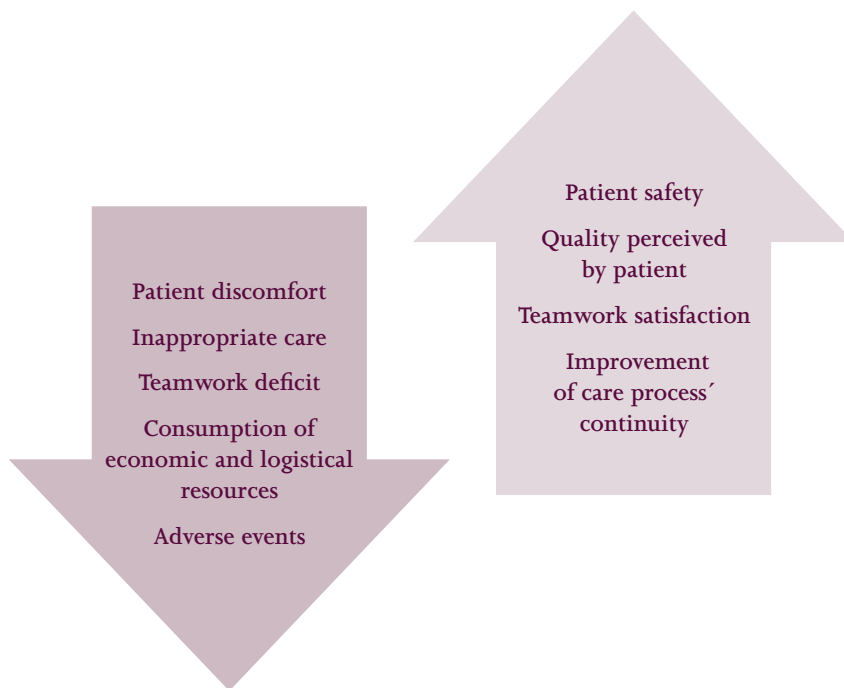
Patient discomfort

Inappropriate care

Teamwork deficit

Consumption of economic and logistical resources

Adverse events

Patient safety

Quality perceived by patient

Teamwork satisfaction

Improvement of care process´ continuity